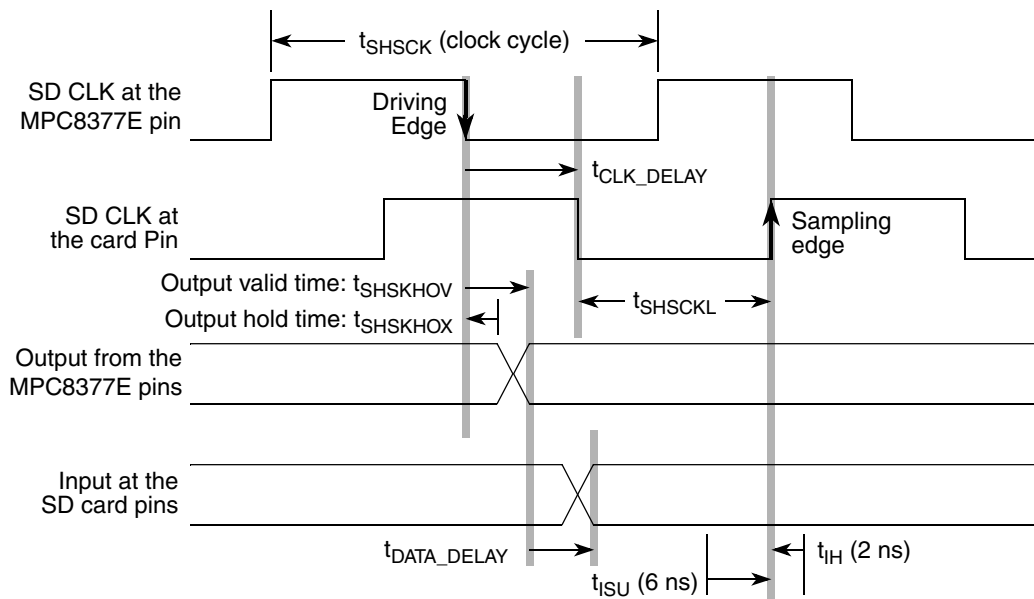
$t_{SHSCK}$ (clock cycle)

SD CLK at the MPC8377E pin

Driving Edge

$t_{CLK\_DELAY}$

SD CLK at the card Pin

Sampling edge

Output valid time: $t_{SHSKHOV}$

Output hold time: $t_{SHSKHOX}$

$t_{SHSCKL}$

Output from the MPC8377E pins

Input at the SD card pins

$t_{DATA\_DELAY}$

$t_{ISU}$ (6 ns)

$t_{IH}$ (2 ns)